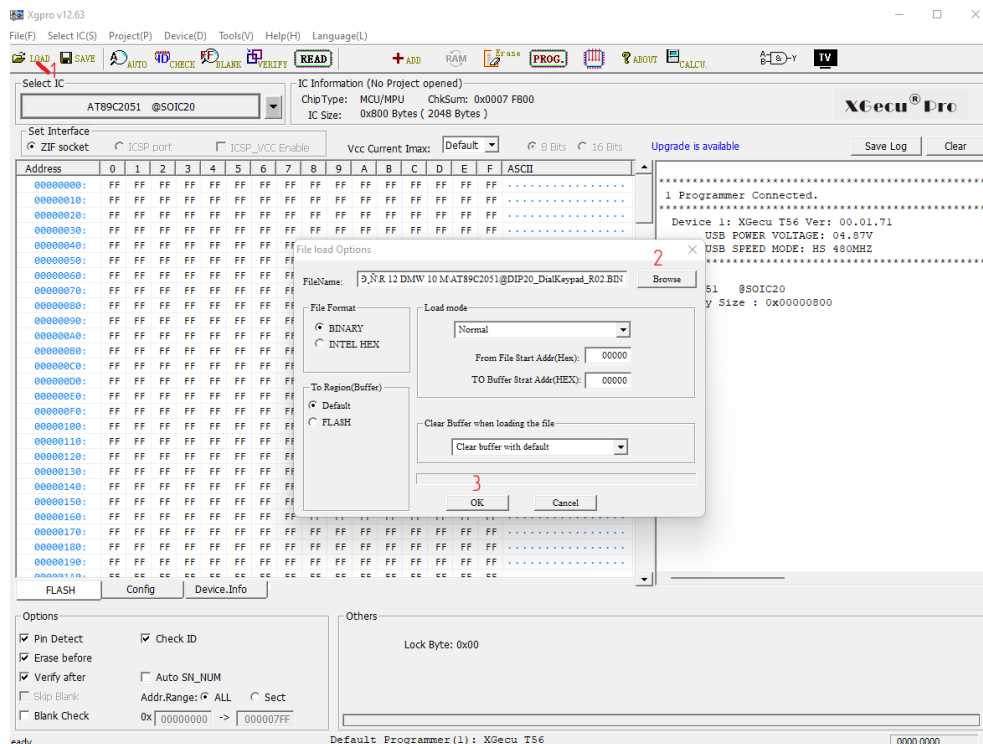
Xgpro v12.63

File(F) Select IC(S) Project(P) Device(D) Tools(V) Help(H) Language(L)

LOAD SAVE AUTO CHECK BLANK VERIFY READ ADD RAM Erase PROG. ABOUT CALCU. TV

1

Select IC
AT89C2051 @SOIC20

IC Information (No Project opened)
ChipType: MCU/MPU ChkSum: 0x0007 F800
IC Size: 0x800 Bytes ( 2048 Bytes )

XGecu® Pro

Set Interface
ZIF socket ICSP port ICSP_VCC Enable Vcc Current Imax: Default 8 Bits 16 Bits Upgrade is available Save Log Clear

| Address | 0 | 1 | 2 | 3 | 4 | 5 | 6 | 7 | 8 | 9 | A | B | C | D | E | F | ASCII |
|---|---|---|---|---|---|---|---|---|---|---|---|---|---|---|---|---|---|
| 00000000: | FF | FF | FF | FF | FF | FF | FF | FF | FF | FF | FF | FF | FF | FF | FF | FF | ................ |
| 00000010: | FF | FF | FF | FF | FF | FF | FF | FF | FF | FF | FF | FF | FF | FF | FF | FF | ................ |
| 00000020: | FF | FF | FF | FF | FF | FF | FF | FF | FF | FF | FF | FF | FF | FF | FF | FF | ................ |
| 00000030: | FF | FF | FF | FF | FF | FF | FF | FF | FF | FF | FF | FF | FF | FF | FF | FF | ................ |
| 00000040: | FF | FF | FF | FF | FF | FF | FF | FF | | | | | | | | | |
| 00000050: | FF | FF | FF | FF | FF | FF | FF | FF | | | | | | | | | |
| 00000060: | FF | FF | FF | FF | FF | FF | FF | FF | | | | | | | | | |
| 00000070: | FF | FF | FF | FF | FF | FF | FF | FF | | | | | | | | | |
| 00000080: | FF | FF | FF | FF | FF | FF | FF | FF | | | | | | | | | |
| 00000090: | FF | FF | FF | FF | FF | FF | FF | FF | | | | | | | | | |
| 000000A0: | FF | FF | FF | FF | FF | FF | FF | FF | | | | | | | | | |
| 000000B0: | FF | FF | FF | FF | FF | FF | FF | FF | | | | | | | | | |
| 000000C0: | FF | FF | FF | FF | FF | FF | FF | FF | | | | | | | | | |
| 000000D0: | FF | FF | FF | FF | FF | FF | FF | FF | | | | | | | | | |
| 000000E0: | FF | FF | FF | FF | FF | FF | FF | FF | | | | | | | | | |
| 000000F0: | FF | FF | FF | FF | FF | FF | FF | FF | | | | | | | | | |
| 00000100: | FF | FF | FF | FF | FF | FF | FF | FF | | | | | | | | | |
| 00000110: | FF | FF | FF | FF | FF | FF | FF | FF | | | | | | | | | |
| 00000120: | FF | FF | FF | FF | FF | FF | FF | FF | | | | | | | | | |
| 00000130: | FF | FF | FF | FF | FF | FF | FF | FF | | | | | | | | | |
| 00000140: | FF | FF | FF | FF | FF | FF | FF | FF | | | | | | | | | |
| 00000150: | FF | FF | FF | FF | FF | FF | FF | FF | | | | | | | | | |
| 00000160: | FF | FF | FF | FF | FF | FF | FF | FF | | | | | | | | | |
| 00000170: | FF | FF | FF | FF | FF | FF | FF | FF | FF | FF | FF | FF | FF | FF | FF | FF | ................ |
| 00000180: | FF | FF | FF | FF | FF | FF | FF | FF | FF | FF | FF | FF | FF | FF | FF | FF | ................ |
| 00000190: | FF | FF | FF | FF | FF | FF | FF | FF | FF | FF | FF | FF | FF | FF | FF | FF | ................ |

File load Options
2
FileName: Ə,ŇR 12 DMW 10 M\AT89C2051@DIP20_DialKeypad_R02.BIN Browse
File Format
BINARY
INTEL HEX
Load mode
Normal
From File Start Addr(Hex): 00000
TO Buffer Strat Addr(HEX): 00000
To Region(Buffer)
Default
FLASH
Clear Buffer when loading the file
Clear buffer with default
3
OK Cancel

1 Programmer Connected.
Device 1: XGecu T56 Ver: 00.01.71
USB POWER VOLTAGE: 04.87V
USB SPEED MODE: HS 480MHZ
51 @SOIC20
y Size : 0x00000800

FLASH Config Device.Info

Options
Pin Detect Check ID
Erase before
Verify after Auto SN_NUM
Skip Blank Addr.Range: ALL Sect
Blank Check 0x 00000000 -> 000007FF

Others
Lock Byte: 0x00

eady Default Programmer(1): XGecu T56 0000 0000